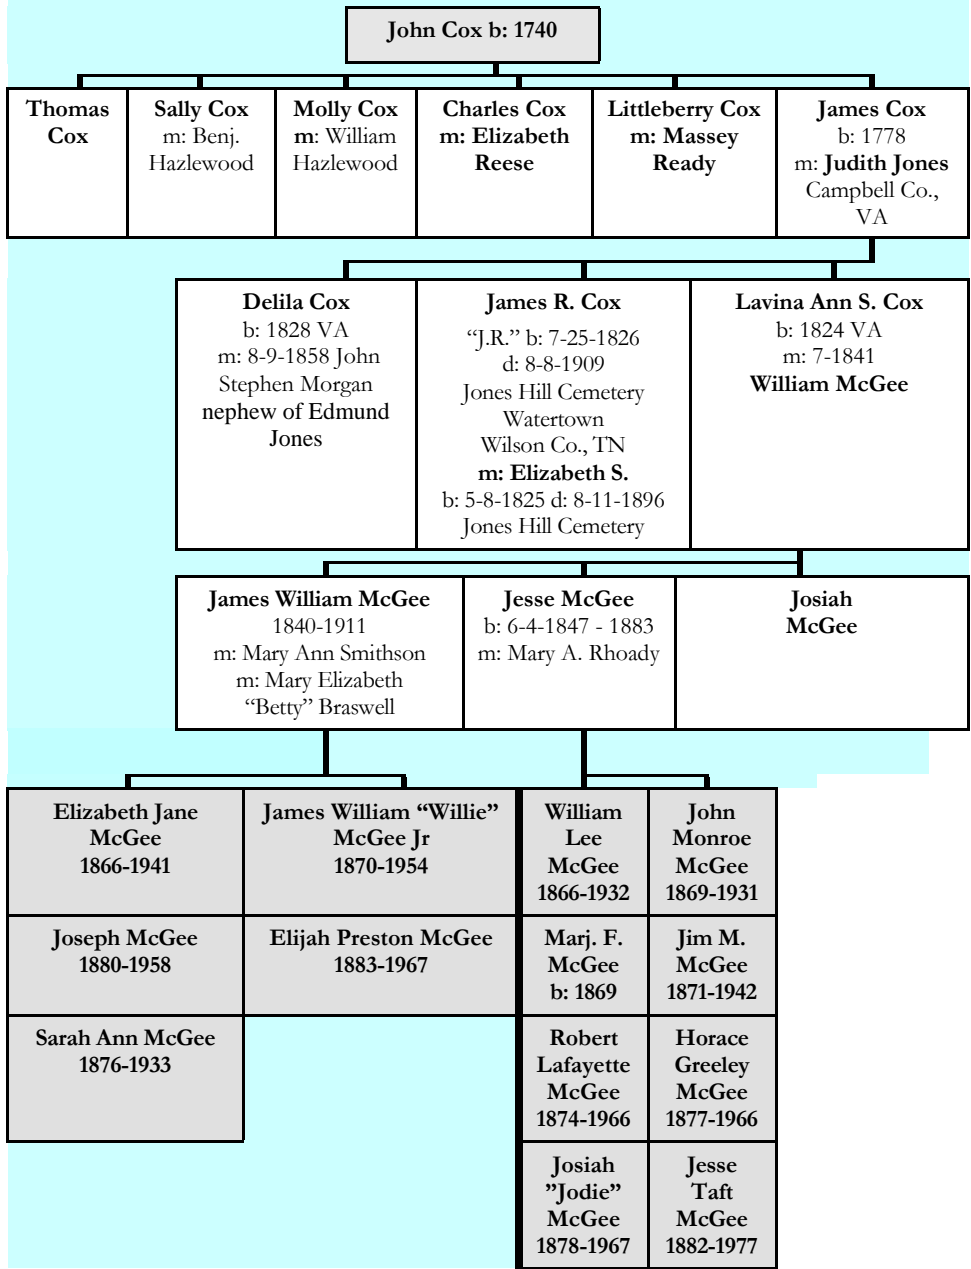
John Cox b: 1740

Thomas Cox

Sally Cox
m: Benj. Hazlewood

Molly Cox
m: William Hazlewood

Charles Cox
m: Elizabeth Reese

Littleberry Cox
m: Massey Ready

James Cox
b: 1778
m: Judith Jones
Campbell Co., VA

Delila Cox
b: 1828 VA
m: 8-9-1858 John Stephen Morgan
nephew of Edmund Jones

James R. Cox
"J.R." b: 7-25-1826
d: 8-8-1909
Jones Hill Cemetery
Watertown
Wilson Co., TN
m: Elizabeth S.
b: 5-8-1825 d: 8-11-1896
Jones Hill Cemetery

Lavina Ann S. Cox
b: 1824 VA
m: 7-1841
William McGee

James William McGee
1840-1911
m: Mary Ann Smithson
m: Mary Elizabeth "Betty" Braswell

Jesse McGee
b: 6-4-1847 - 1883
m: Mary A. Rhoady

Josiah McGee

Elizabeth Jane McGee
1866-1941

James William "Willie" McGee Jr
1870-1954

Joseph McGee
1880-1958

Elijah Preston McGee
1883-1967

Sarah Ann McGee
1876-1933

William Lee McGee
1866-1932

John Monroe McGee
1869-1931

Marj. F. McGee
b: 1869

Jim M. McGee
1871-1942

Robert Lafayette McGee
1874-1966

Horace Greeley McGee
1877-1966

Josiah "Jodie" McGee
1878-1967

Jesse Taft McGee
1882-1977